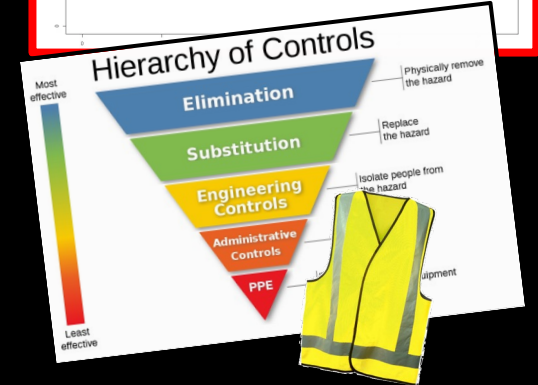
Hierarchy of Controls

Most effective

Elimination
Physically remove the hazard

Substitution
Replace the hazard

Engineering Controls
Isolate people from the hazard

Administrative Controls

PPE
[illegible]uipment

Least effective